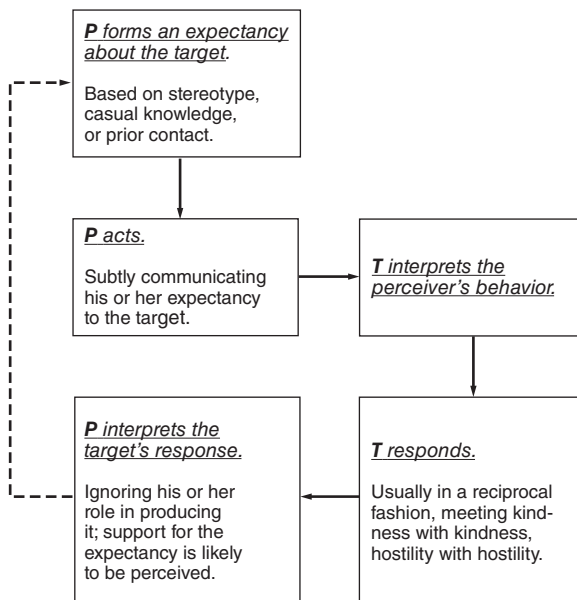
***P** forms an expectancy about the target.*

Based on stereotype, casual knowledge, or prior contact.

***P** acts.*

Subtly communicating his or her expectancy to the target.

***T** interprets the perceiver's behavior.*

***T** responds.*

Usually in a reciprocal fashion, meeting kindness with kindness, hostility with hostility.

***P** interprets the target's response.*

Ignoring his or her role in producing it; support for the expectancy is likely to be perceived.